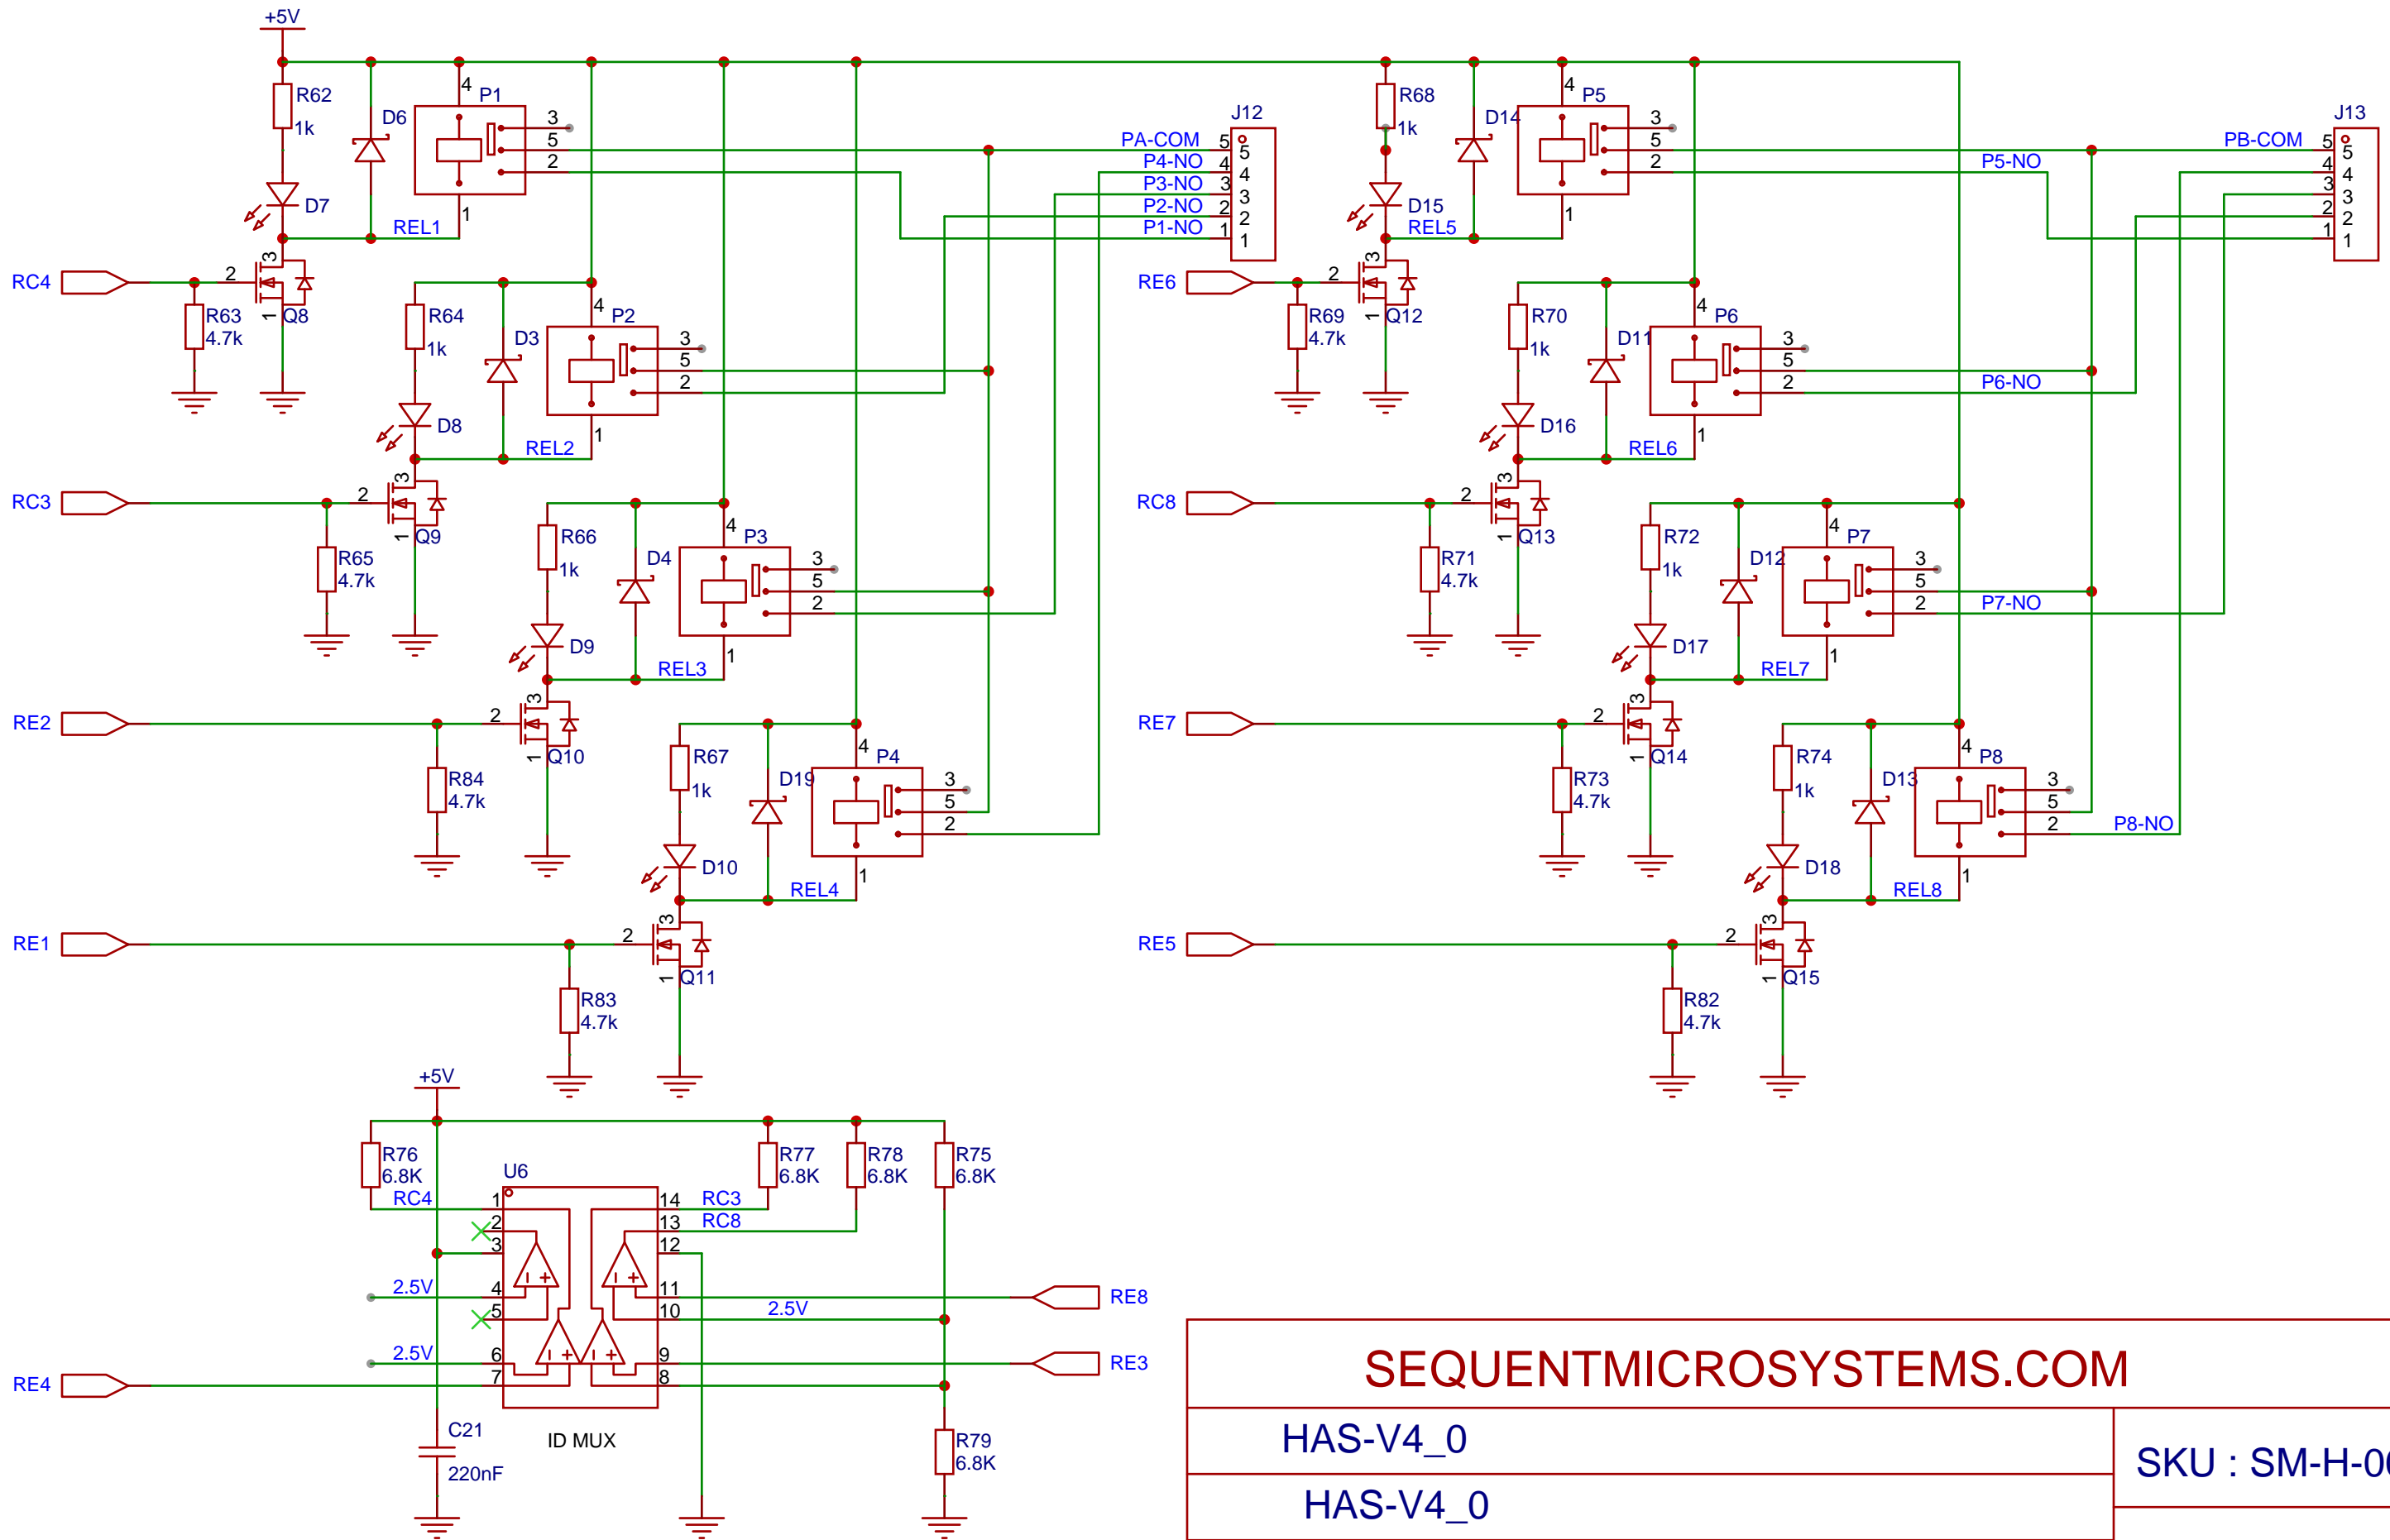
+5V
R62
1k
D6
4
P1
3
5
2
1
D7
REL1
RC4
2
3
1
Q8
R63
4.7k
J12
PA-COM 5
P4-NO 4
P3-NO 3
P2-NO 2
P1-NO 1
5
4
3
2
1
R64
1k
D3
4
P2
3
5
2
1
D8
REL2
RC3
2
3
1
Q9
R65
4.7k
R66
1k
D4
4
P3
3
5
2
1
D9
REL3
RE2
2
3
1
Q10
R84
4.7k
R67
1k
D19
4
P4
3
5
2
1
D10
REL4
RE1
2
3
1
Q11
R83
4.7k
R68
1k
D14
4
P5
3
5
2
1
D15
REL5
RE6
2
3
1
Q12
R69
4.7k
J13
PB-COM 5
P5-NO 4
3
2
1
5
4
3
2
1
R70
1k
D11
4
P6
3
5
2
1
D16
REL6
P6-NO
RC8
2
3
1
Q13
R71
4.7k
R72
1k
D12
4
P7
3
5
2
1
D17
REL7
P7-NO
RE7
2
3
1
Q14
R73
4.7k
R74
1k
D13
4
P8
3
5
2
1
D18
REL8
P8-NO
RE5
2
3
1
Q15
R82
4.7k
+5V
R76
6.8K
RC4
U6
1
2
3
4
5
6
7
14
13
12
11
10
9
8
RC3
RC8
R77
6.8K
R78
6.8K
R75
6.8K
2.5V
2.5V
2.5V
RE8
RE3
RE4
C21
220nF
ID MUX
R79
6.8K
SEQUENTMICROSYSTEMS.COM
HAS-V4_0
HAS-V4_0
SKU : SM-H-0